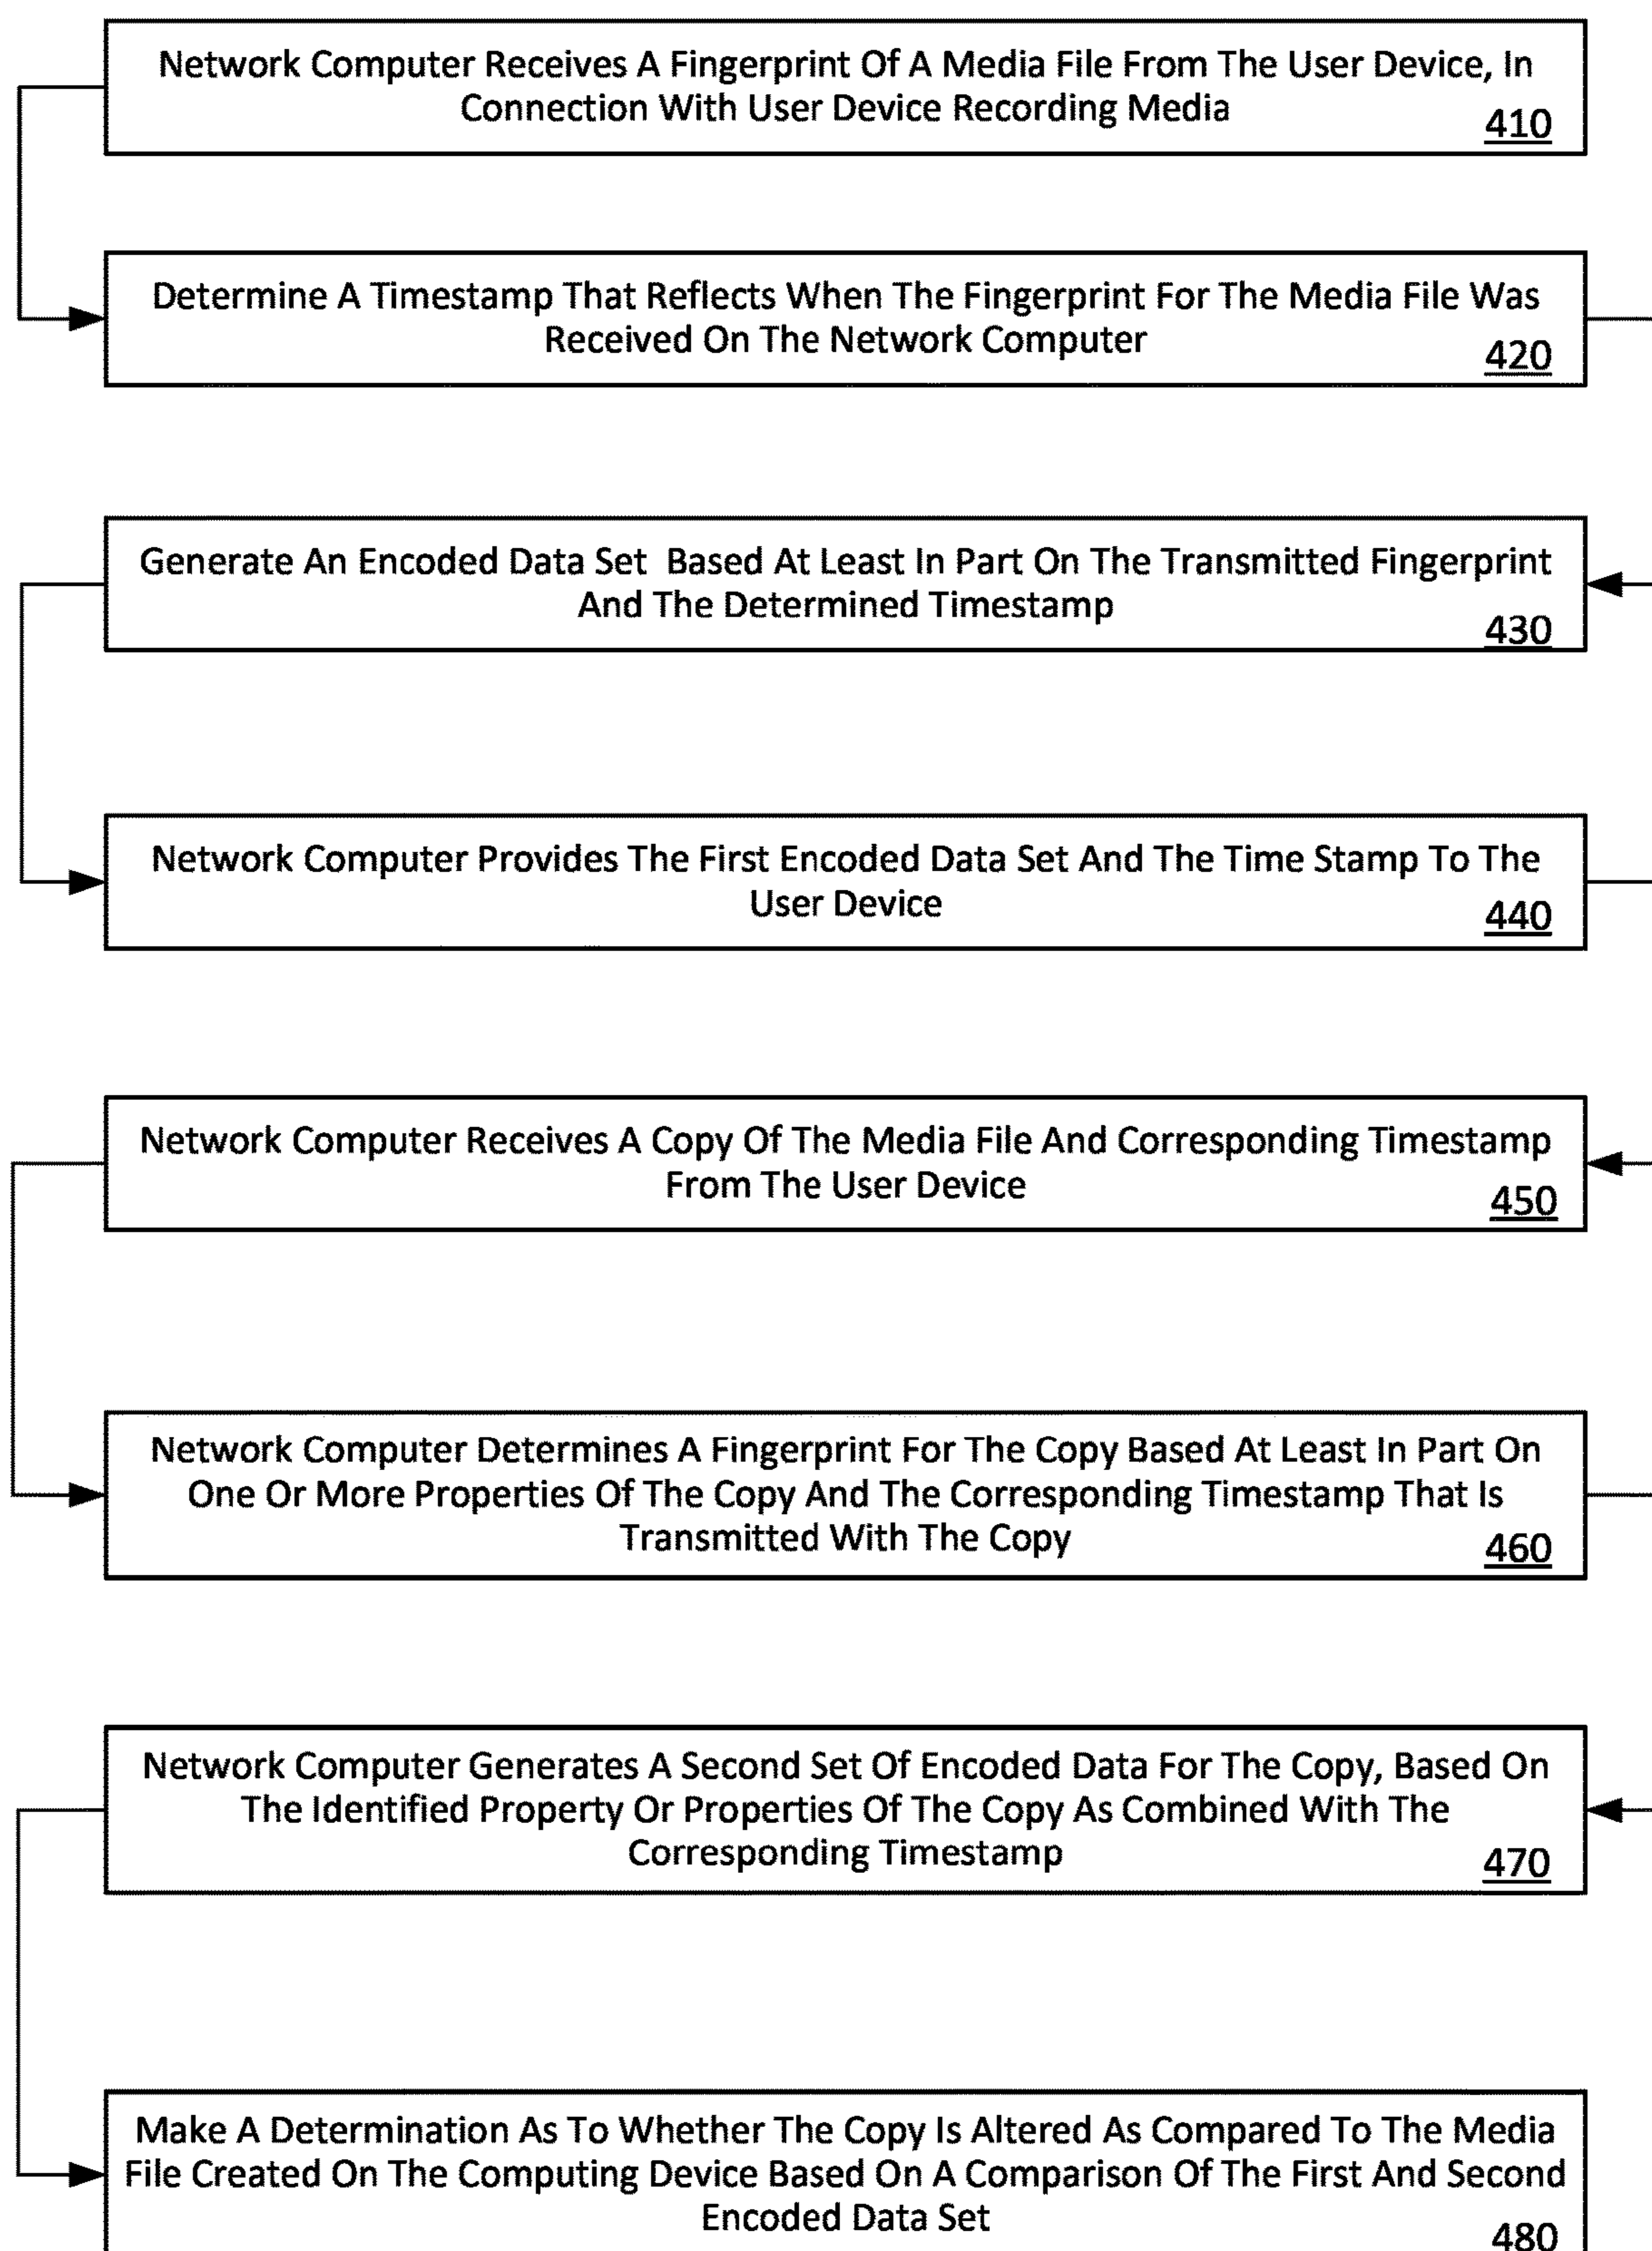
Network Computer Receives A Fingerprint Of A Media File From The User Device, In Connection With User Device Recording Media
410

Determine A Timestamp That Reflects When The Fingerprint For The Media File Was Received On The Network Computer
420

Generate An Encoded Data Set Based At Least In Part On The Transmitted Fingerprint And The Determined Timestamp
430

Network Computer Provides The First Encoded Data Set And The Time Stamp To The User Device
440

Network Computer Receives A Copy Of The Media File And Corresponding Timestamp From The User Device
450

Network Computer Determines A Fingerprint For The Copy Based At Least In Part On One Or More Properties Of The Copy And The Corresponding Timestamp That Is Transmitted With The Copy
460

Network Computer Generates A Second Set Of Encoded Data For The Copy, Based On The Identified Property Or Properties Of The Copy As Combined With The Corresponding Timestamp
470

Make A Determination As To Whether The Copy Is Altered As Compared To The Media File Created On The Computing Device Based On A Comparison Of The First And Second Encoded Data Set
480